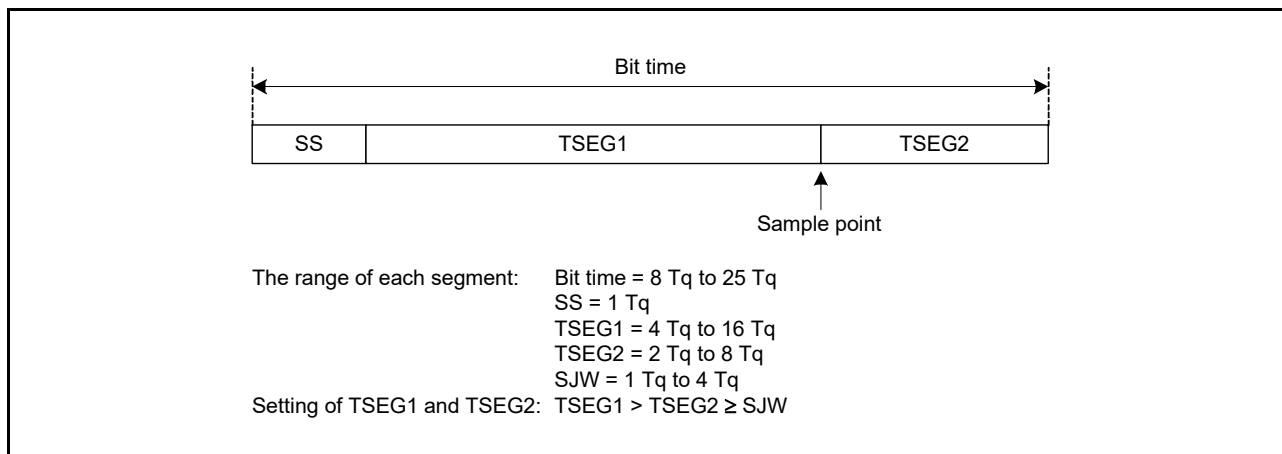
Bit time

| SS | TSEG1 | TSEG2 |
|---|---|---|

Sample point

The range of each segment: Bit time = 8 Tq to 25 Tq
SS = 1 Tq
TSEG1 = 4 Tq to 16 Tq
TSEG2 = 2 Tq to 8 Tq
SJW = 1 Tq to 4 Tq
Setting of TSEG1 and TSEG2: TSEG1 > TSEG2 $\geq$ SJW